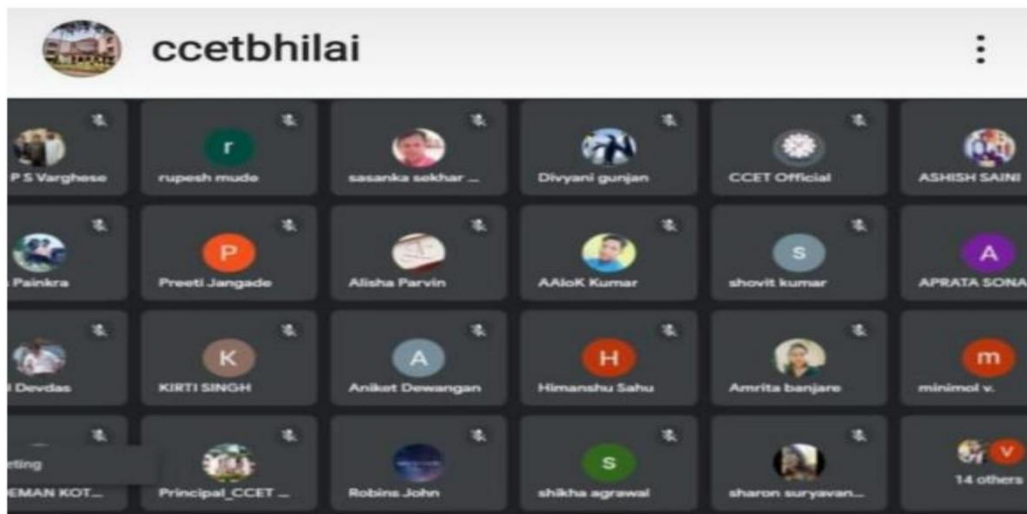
ccetbhilai

P S Varghese
r
rupesh mude
sasanka sekhar ...
Divyani gunjan
CCET Official
ASHISH SAINI

Painkra
P
Preeti Jangade
Alisha Parvin
AAloK Kumar
S
shovit kumar
A
APRATA SONA

Devdas
K
KIRTI SINGH
A
Aniket Dewangan
H
Himanshu Sahu
Amrita banjare
m
minimol v.

eting
EMAN KOT...
Principal_CCET ...
Robins John
S
shikha agrawal
sharon suryavan...
V
14 others